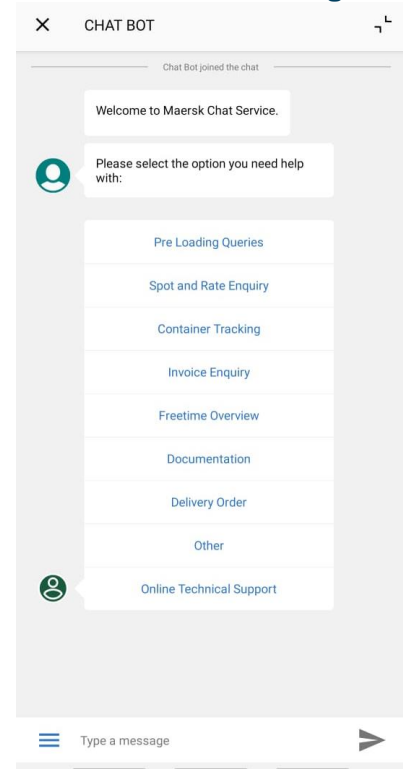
CHAT BOT

Chat Bot joined the chat

Welcome to Maersk Chat Service.

Please select the option you need help with:

Pre Loading Queries
Spot and Rate Enquiry
Container Tracking
Invoice Enquiry
Freetime Overview
Documentation
Delivery Order
Other
Online Technical Support

Type a message